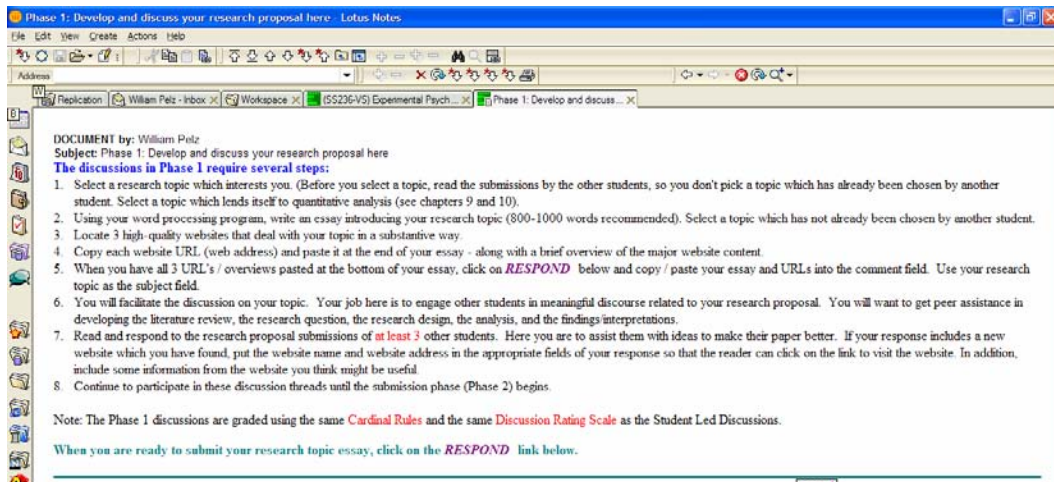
Phase 1: Develop and discuss your research proposal here - Lotus Notes

File Edit View Create Actions Help

Address

Replication | William Pelz - Inbox | Workspace | (SS236-VS) Experimental Psych ... | Phase 1: Develop and discuss ...

DOCUMENT by: William Pelz
Subject: Phase 1: Develop and discuss your research proposal here
The discussions in Phase 1 require several steps:

1. Select a research topic which interests you. (Before you select a topic, read the submissions by the other students, so you don't pick a topic which has already been chosen by another student. Select a topic which lends itself to quantitative analysis (see chapters 9 and 10).
2. Using your word processing program, write an essay introducing your research topic (800-1000 words recommended). Select a topic which has not already been chosen by another student.
3. Locate 3 high-quality websites that deal with your topic in a substantive way.
4. Copy each website URL (web address) and paste it at the end of your essay - along with a brief overview of the major website content.
5. When you have all 3 URL's / overviews pasted at the bottom of your essay, click on RESPOND below and copy / paste your essay and URLs into the comment field. Use your research topic as the subject field.
6. You will facilitate the discussion on your topic. Your job here is to engage other students in meaningful discourse related to your research proposal. You will want to get peer assistance in developing the literature review, the research question, the research design, the analysis, and the findings/interpretations.
7. Read and respond to the research proposal submissions of at least 3 other students. Here you are to assist them with ideas to make their paper better. If your response includes a new website which you have found, put the website name and website address in the appropriate fields of your response so that the reader can click on the link to visit the website. In addition, include some information from the website you think might be useful.
8. Continue to participate in these discussion threads until the submission phase (Phase 2) begins.

Note: The Phase 1 discussions are graded using the same Cardinal Rules and the same Discussion Rating Scale as the Student Led Discussions.

When you are ready to submit your research topic essay, click on the RESPOND link below.